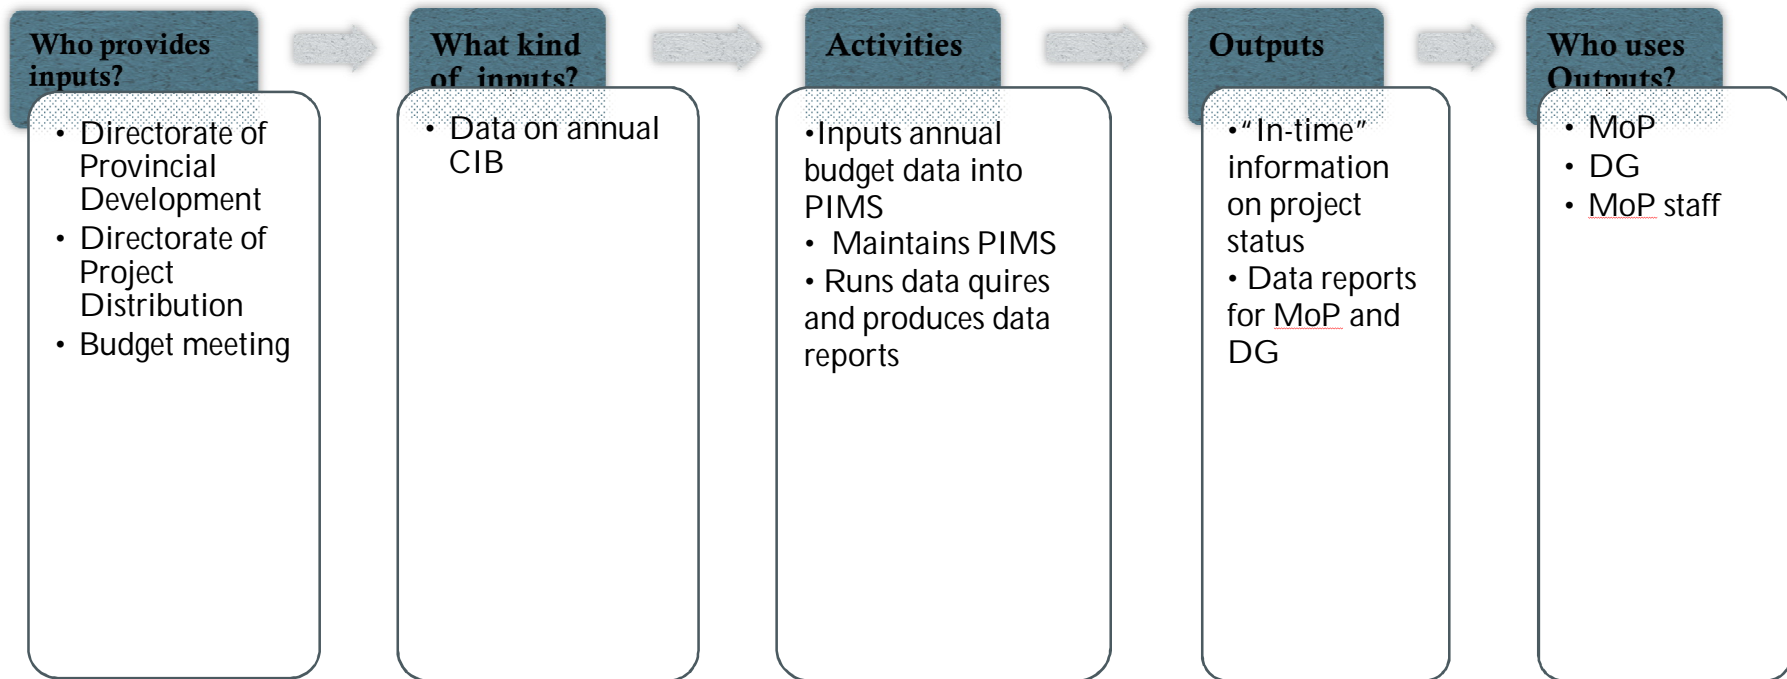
Who provides inputs?

• Directorate of Provincial Development
• Directorate of Project Distribution
• Budget meeting

What kind of inputs?

• Data on annual CIB

Activities

•Inputs annual budget data into PIMS
• Maintains PIMS
• Runs data quires and produces data reports

Outputs

•"In-time" information on project status
• Data reports for MoP and DG

Who uses Outputs?

• MoP
• DG
• MoP staff